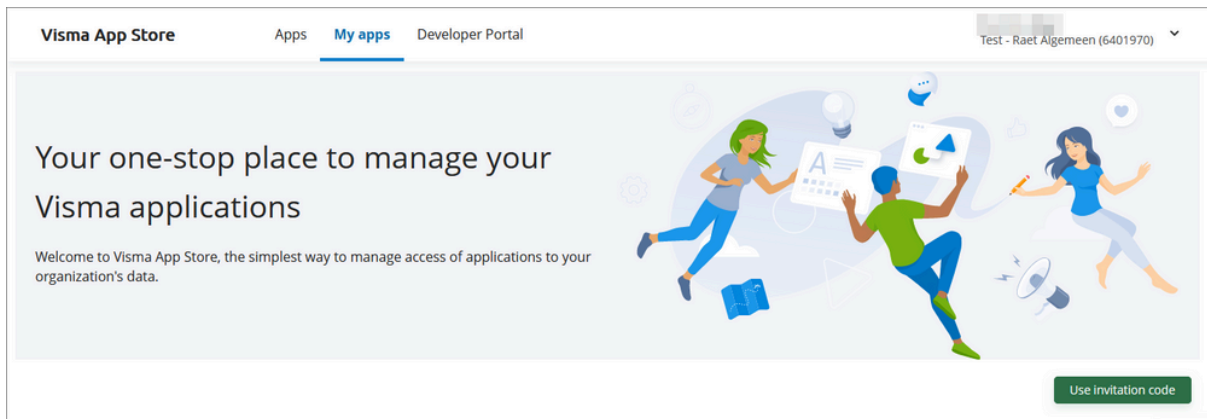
Visma App Store

Apps

My apps

Developer Portal

Test - Raet Algemeen (6401970)

Your one-stop place to manage your Visma applications

Welcome to Visma App Store, the simplest way to manage access of applications to your organization's data.

A

Use invitation code